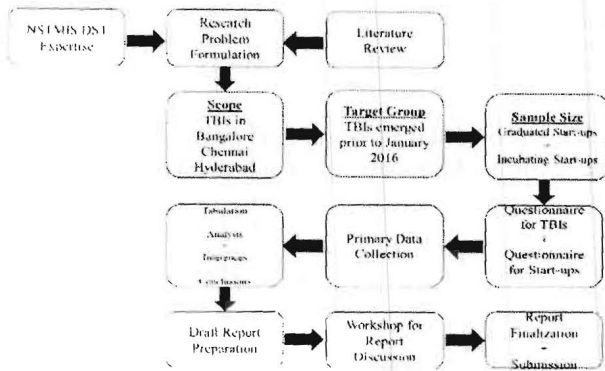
NSTMIS DST Expertise

Research Problem Formulation

Literature Review

Scope
TBIs in Bangalore Chennai Hyderabad

Target Group
TBIs emerged prior to January 2016

Sample Size
Graduated Start-ups
+
Incubating Start-ups

Questionnaire for TBIs
+
Questionnaire for Start-ups

Primary Data Collection

Tabulation
+
Analysis
+
Inferences
+
Conclusions

Draft Report Preparation

Workshop for Report Discussion

Report Finalization
+
Submission